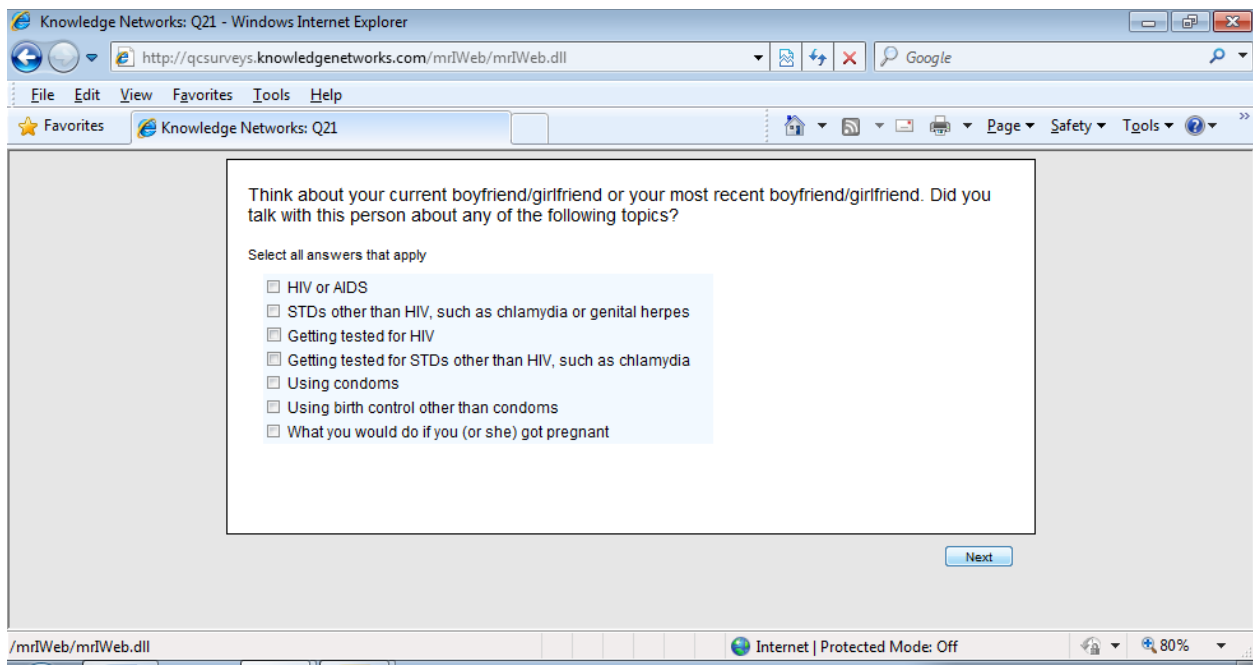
Knowledge Networks: Q21 - Windows Internet Explorer

http://qcsurveys.knowledgenetworks.com/mrIWeb/mrIWeb.dll

Google

File Edit View Favorites Tools Help

Favorites Knowledge Networks: Q21

Page ▾ Safety ▾ Tools ▾

Think about your current boyfriend/girlfriend or your most recent boyfriend/girlfriend. Did you talk with this person about any of the following topics?

Select all answers that apply

HIV or AIDS
STDs other than HIV, such as chlamydia or genital herpes
Getting tested for HIV
Getting tested for STDs other than HIV, such as chlamydia
Using condoms
Using birth control other than condoms
What you would do if you (or she) got pregnant

Next

/mrIWeb/mrIWeb.dll

Internet | Protected Mode: Off

80%